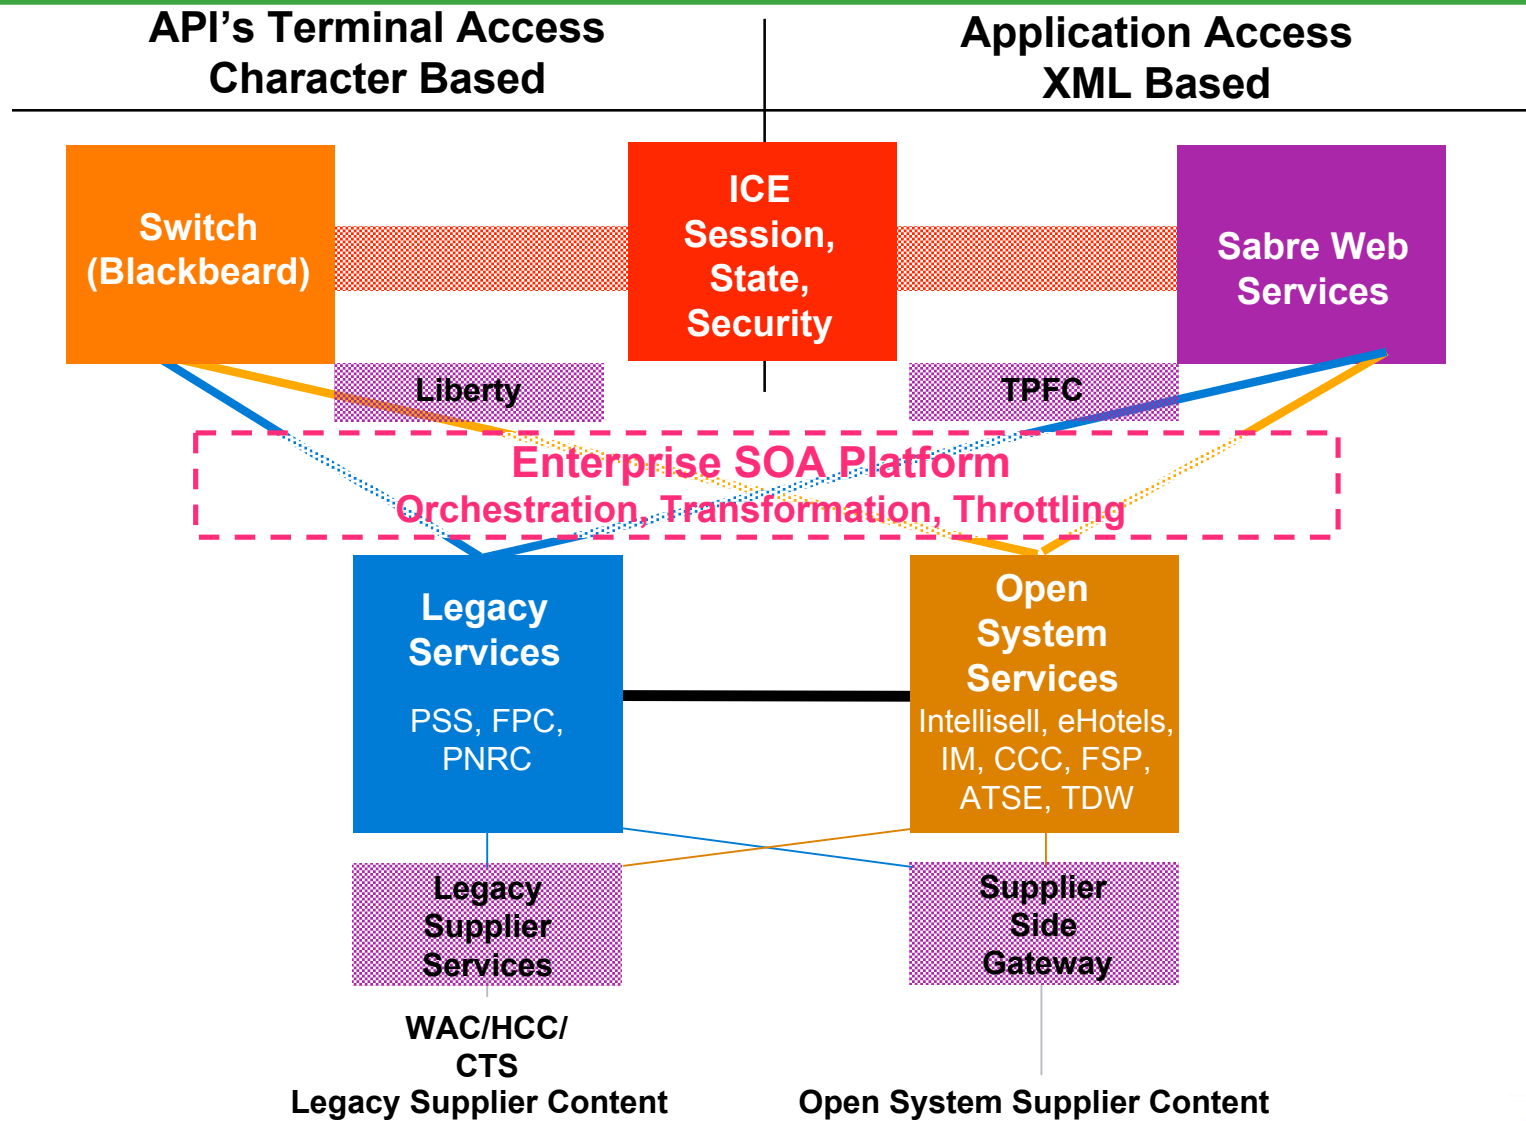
API’s Terminal Access
Character Based

Application Access
XML Based

Switch
(Blackbeard)

ICE
Session,
State,
Security

Sabre Web
Services

Liberty

TPFC

Enterprise SOA Platform
Orchestration, Transformation, Throttling

Legacy
Services

PSS, FPC,
PNRC

Open
System
Services
Intellisell, eHotels,
IM, CCC, FSP,
ATSE, TDW

Legacy
Supplier
Services

Supplier
Side
Gateway

WAC/HCC/
CTS
Legacy Supplier Content

Open System Supplier Content